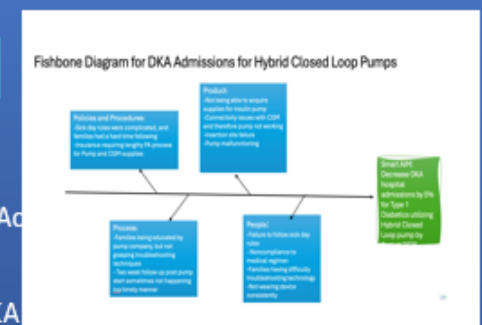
Fishbone Diagram for DKA Admissions for Hybrid Closed Loop Pumps

Policies and Procedures:
-Sick day rules were complicated, and families had a hard time following
-Insurance requiring lengthy PA process for Pump and CGM supplies

Product:
-Not being able to acquire supplies for insulin pump
-Connectivity issues with CGM and therefore pump not working
-Insertion site failure
-Pump malfunctioning

Smart AIM: Decrease DKA hospital admissions by 5% for Type 1 Diabetics utilizing Hybrid Closed Loop pump by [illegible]

Process:
-Families being educated by pump company, but not grasping troubleshooting techniques
-Two week follow up post pump start sometimes not happening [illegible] timely manner

People:
-Failure to follow sick day rules
-Noncompliance to medical regimen
-Families having difficulty troubleshooting technology
-Not wearing device consistently

Ac

KA

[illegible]